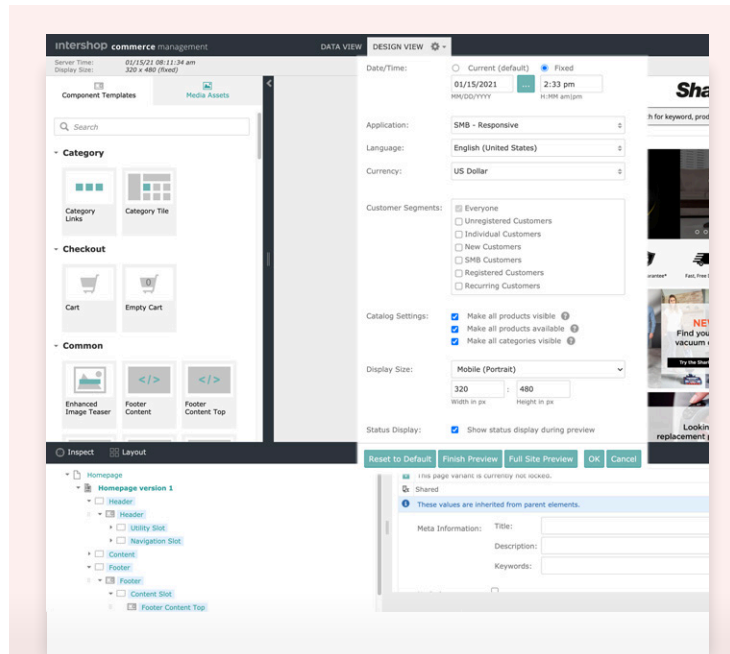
intershop commerce management

DATA VIEW DESIGN VIEW

Server Time: 01/15/21 01:11:34 am
Display Size: 320 x 480 (fixed)

Component Templates
Media Assets

Search

Category

Category Links
Category Tile

Checkout

Cart
Empty Cart

Common

Enhanced Image Teaser
Footer Content
Footer Content Top

Inspect
Layout

Homepage
Homepage version 1
Header
Header
Utility Slot
Navigation Slot
Content
Footer
Footer
Content Slot
Footer Content Top

Date/Time:
Current (default)
Fixed
01/15/2021
MM/DD/YYYY
...
2:33 pm
H:MM am/pm

Application:
SMB - Responsive

Language:
English (United States)

Currency:
US Dollar

Customer Segments:
Everyone
Unregistered Customers
Individual Customers
New Customers
SMB Customers
Registered Customers
Recurring Customers

Catalog Settings:
Make all products visible
Make all products available
Make all categories visible

Display Size:
Mobile (Portrait)
320
Width in px
:
480
Height in px

Status Display:
Show status display during preview

Reset to Default
Finish Preview
Full Site Preview
OK
Cancel

This page variant is currently not locked.
Shared
These values are inherited from parent elements.
Meta Information:
Title:
Description:
Keywords:

Sha
h for keyword, prod
NE
Find you
vacuum
Try the Shar
Lookin
replacement p